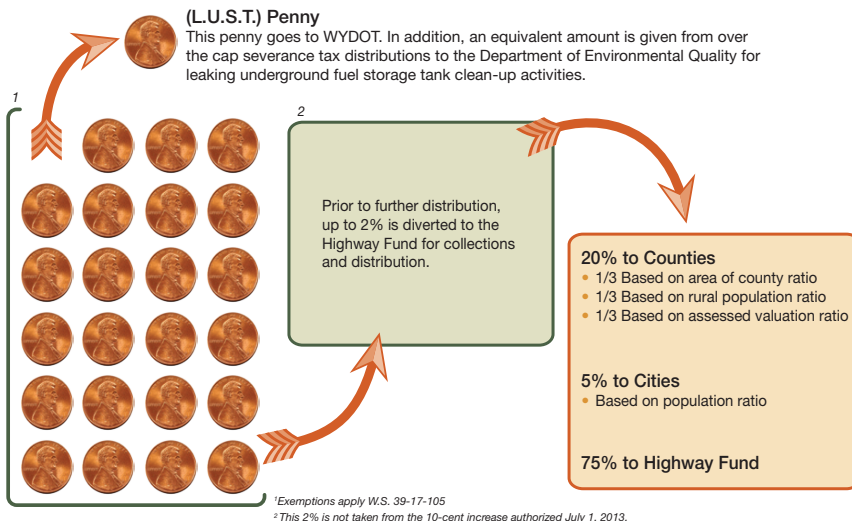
(L.U.S.T.) Penny
This penny goes to WYDOT. In addition, an equivalent amount is given from over the cap severance tax distributions to the Department of Environmental Quality for leaking underground fuel storage tank clean-up activities.

1

2

Prior to further distribution, up to 2% is diverted to the Highway Fund for collections and distribution.

20% to Counties
• 1/3 Based on area of county ratio
• 1/3 Based on rural population ratio
• 1/3 Based on assessed valuation ratio

5% to Cities
• Based on population ratio

75% to Highway Fund

¹Exemptions apply W.S. 39-17-105
² This 2% is not taken from the 10-cent increase authorized July 1, 2013.